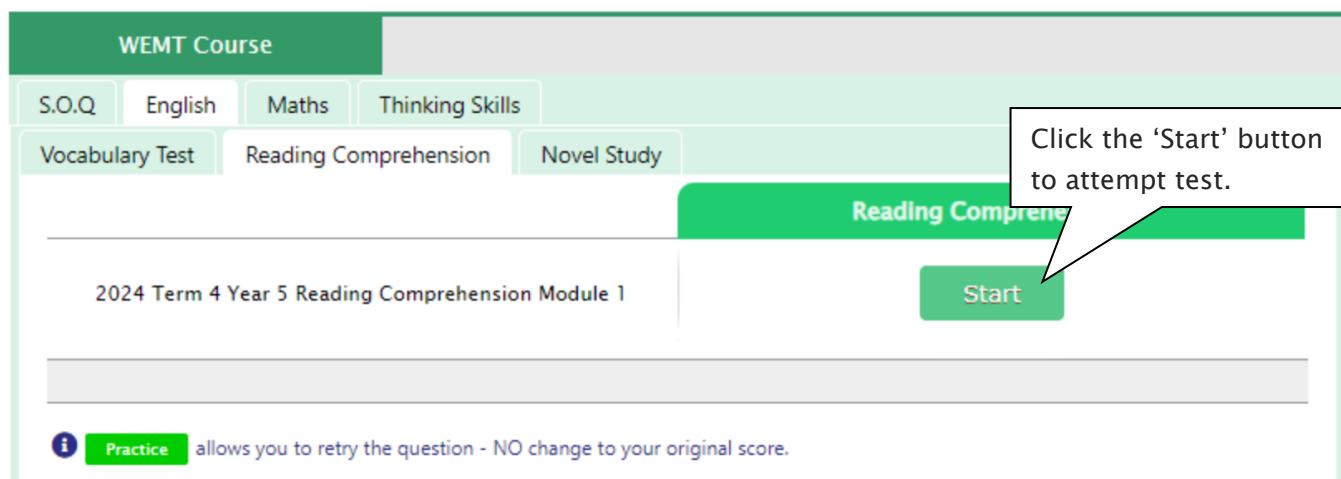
WEMT Course

S.O.Q English Maths Thinking Skills

Vocabulary Test Reading Comprehension Novel Study

Click the 'Start' button to attempt test.

Reading Comprehe

2024 Term 4 Year 5 Reading Comprehension Module 1

Start

Practice allows you to retry the question - NO change to your original score.